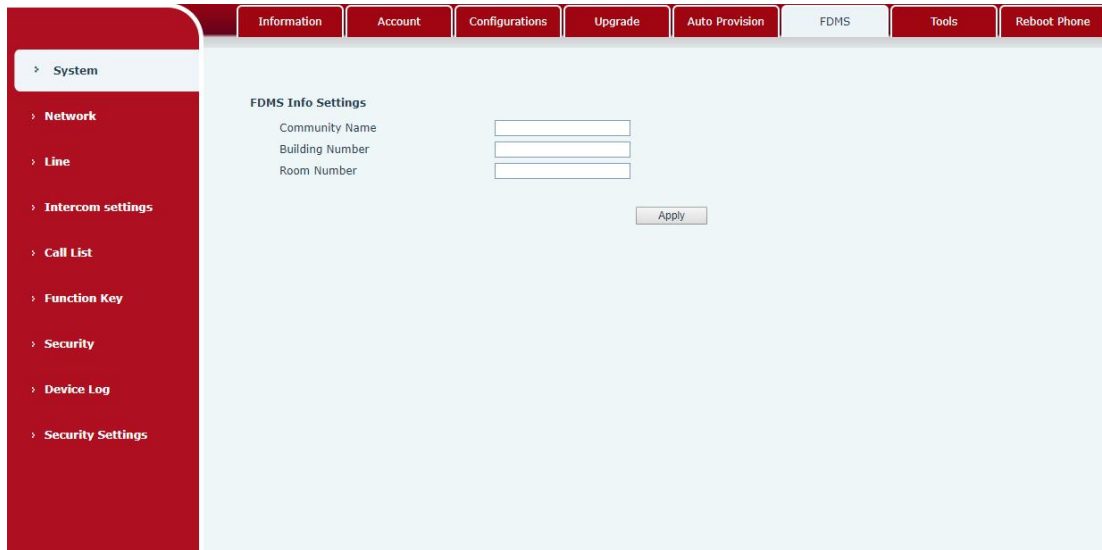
Information | Account | Configurations | Upgrade | Auto Provision | FDMS | Tools | Reboot Phone

› System
› Network
› Line
› Intercom settings
› Call List
› Function Key
› Security
› Device Log
› Security Settings

FDMS Info Settings

Community Name
Building Number
Room Number

Apply